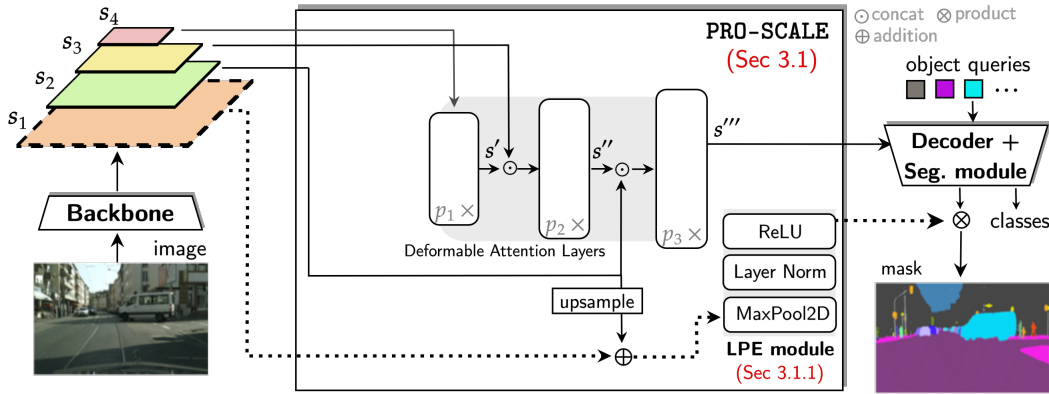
$\odot$ concat $\otimes$ product
$\oplus$ addition

PRO-SCALE
(Sec 3.1)

$s_4$
$s_3$
$s_2$
$s_1$

Backbone

image

$s'$
$s''$
$s'''$

$p_1 \times$
$p_2 \times$
$p_3 \times$

Deformable Attention Layers

upsample

ReLU
Layer Norm
MaxPool2D

LPE module
(Sec 3.1.1)

object queries
$\cdots$

Decoder +
Seg. module

classes

mask